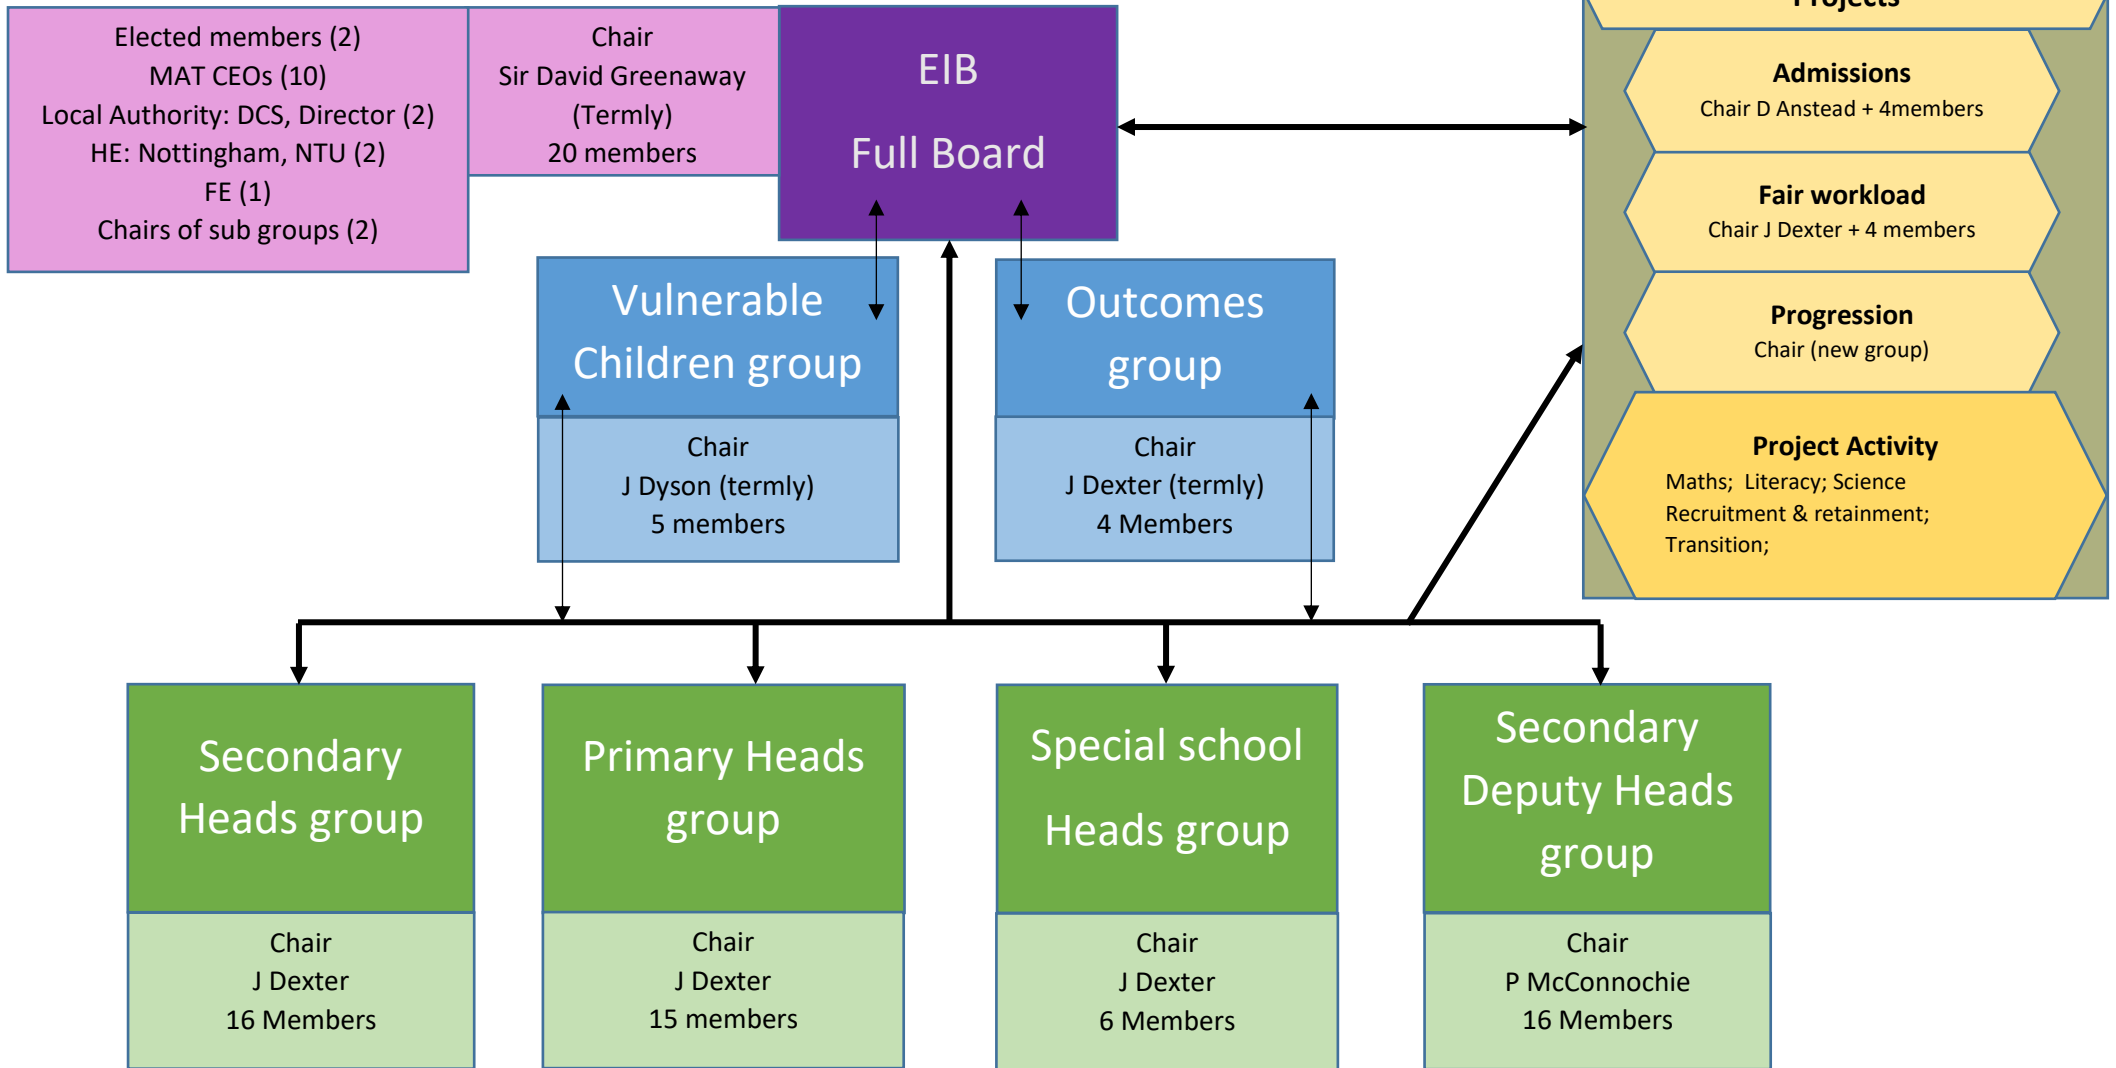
Elected members (2)
MAT CEOs (10)
Local Authority: DCS, Director (2)
HE: Nottingham, NTU (2)
FE (1)
Chairs of sub groups (2)

Chair
Sir David Greenaway
(Termly)
20 members

EIB
Full Board

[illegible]

Admissions
Chair D Anstead + 4members

Fair workload
Chair J Dexter + 4 members

Progression
Chair (new group)

Project Activity
Maths; Literacy; Science
Recruitment & retainment;
Transition;

Vulnerable Children group

Chair
J Dyson (termly)
5 members

Outcomes group

Chair
J Dexter (termly)
4 Members

Secondary Heads group

Chair
J Dexter
16 Members

Primary Heads group

Chair
J Dexter
15 members

Special school Heads group

Chair
J Dexter
6 Members

Secondary Deputy Heads group

Chair
P McConnochie
16 Members